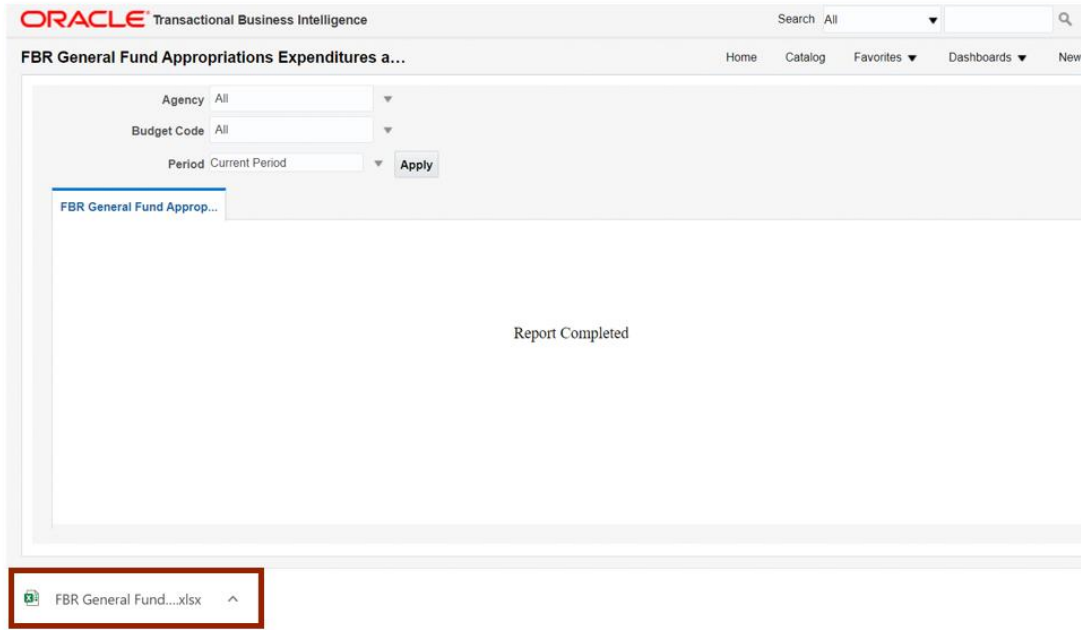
ORACLE Transactional Business Intelligence

Search All

FBR General Fund Appropriations Expenditures a...

Home Catalog Favorites ▼ Dashboards ▼ New

Agency All

Budget Code All

Period Current Period

Apply

FBR General Fund Approp...

Report Completed

FBR General Fund....xlsx